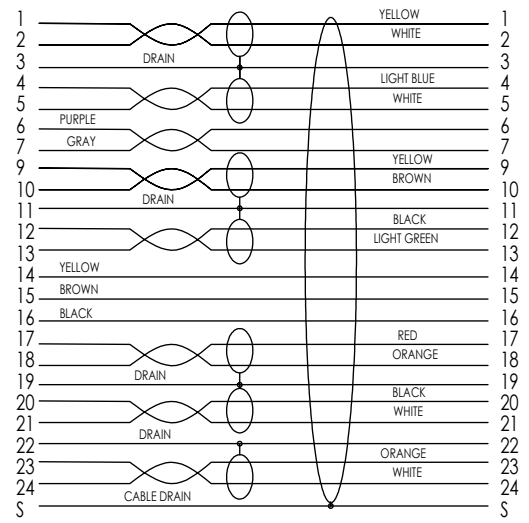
1 YELLOW 1
2 WHITE 2
DRAIN
3 3
4 LIGHT BLUE 4
5 WHITE 5
6 PURPLE 6
7 GRAY 7
9 YELLOW 9
10 BROWN 10
DRAIN
11 11
12 BLACK 12
13 LIGHT GREEN 13
14 YELLOW 14
15 BROWN 15
16 BLACK 16
17 RED 17
18 ORANGE 18
DRAIN
19 19
20 BLACK 20
21 WHITE 21
DRAIN
22 22
23 ORANGE 23
24 WHITE 24
CABLE DRAIN
S S